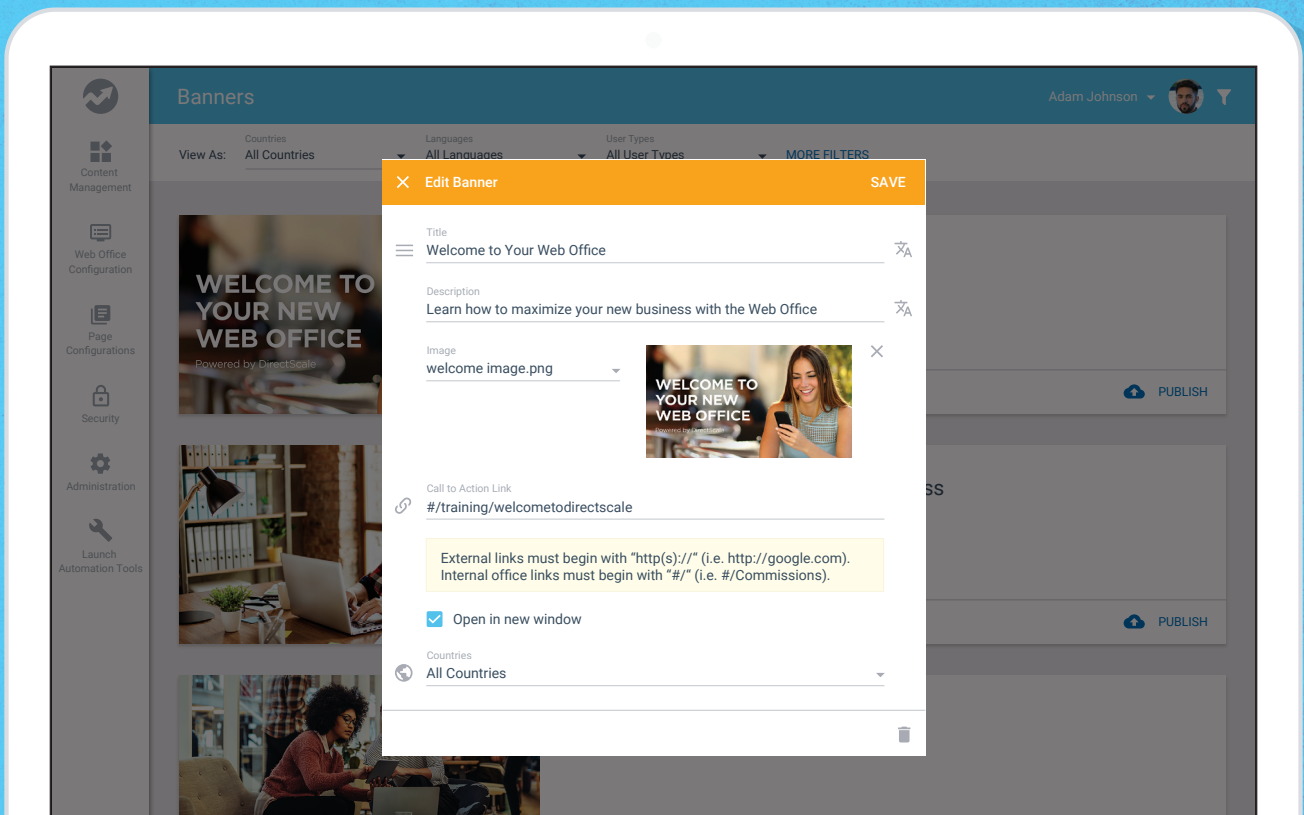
Banners

Adam Johnson

Content Management

Web Office Configuration

Page Configurations

Security

Administration

Launch Automation Tools

View As:

Countries
All Countries

Languages
All Languages

User Types
All User Types

MORE FILTERS

WELCOME TO YOUR NEW WEB OFFICE
Powered by DirectScale

PUBLISH

ss

PUBLISH

Edit Banner

SAVE

Title
Welcome to Your Web Office

Description
Learn how to maximize your new business with the Web Office

Image
welcome image.png

WELCOME TO YOUR NEW WEB OFFICE
Powered by DirectScale

Call to Action Link
#/training/welcometodirectscale

External links must begin with “http(s)://” (i.e. http://google.com). Internal office links must begin with “#/” (i.e. #/Commissions).

Open in new window

Countries
All Countries